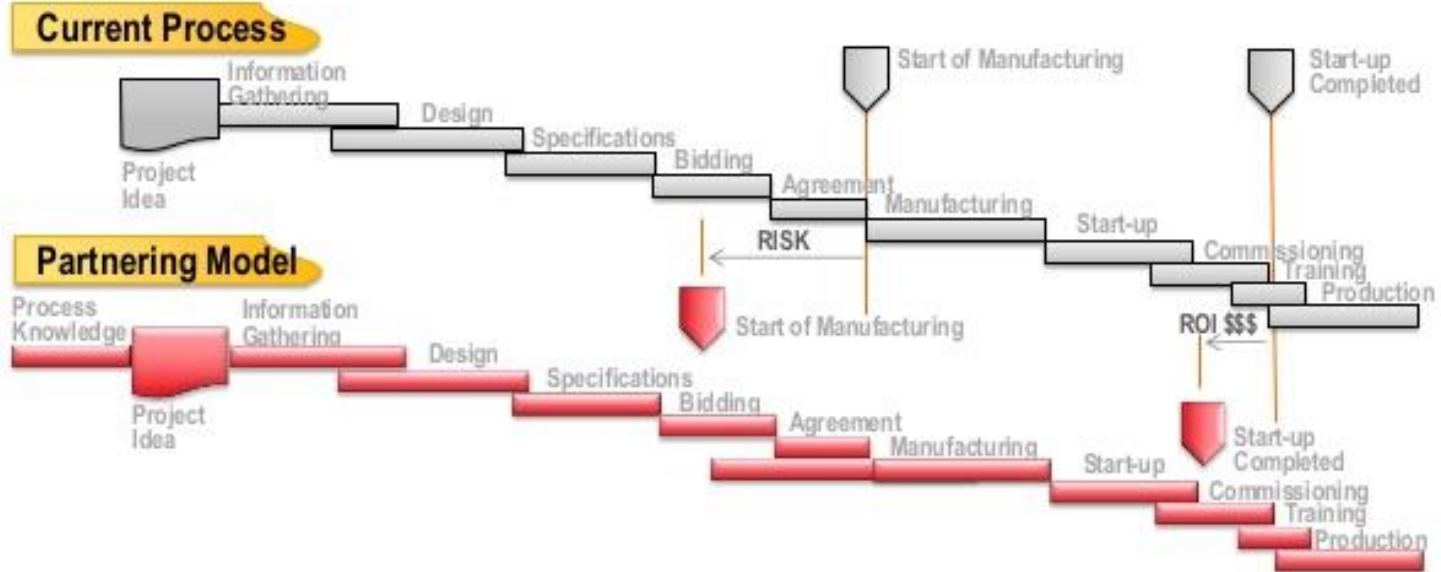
Current Process

Start of Manufacturing

Start-up Completed

Information Gathering

Design

Specifications

Project Idea

Bidding

Agreement

Manufacturing

Start-up

RISK

Commissioning

Training

Production

Partnering Model

Process Knowledge

Information Gathering

Start of Manufacturing

ROI $$$

Design

Specifications

Project Idea

Bidding

Agreement

Manufacturing

Start-up Completed

Start-up

Commissioning

Training

Production